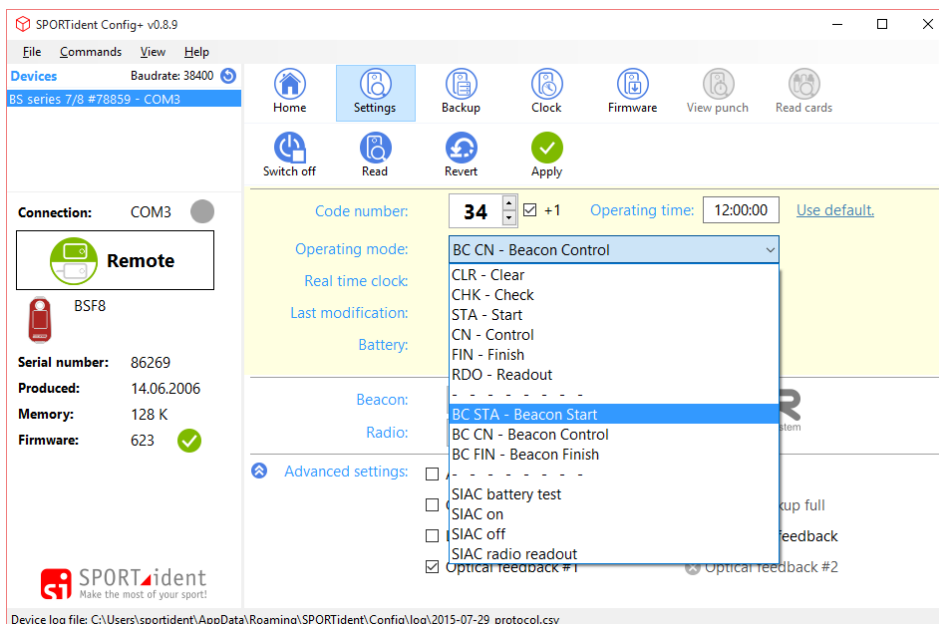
SPORTident Config+ v0.8.9

File Commands View Help

Devices Baudrate: 38400

BS series 7/8 #78859 - COM3

Home Settings Backup Clock Firmware View punch Read cards

Switch off Read Revert Apply

Connection: COM3

Remote

BSF8

Serial number: 86269
Produced: 14.06.2006
Memory: 128 K
Firmware: 623

Code number: 34 ☑ +1 Operating time: 12:00:00 Use default.

Operating mode: BC CN - Beacon Control

Real time clock:

Last modification:

Battery:

Beacon:

Radio:

Advanced settings:

CLR - Clear
CHK - Check
STA - Start
CN - Control
FIN - Finish
RDO - Readout
- - - - - - - - -
BC STA - Beacon Start
BC CN - Beacon Control
BC FIN - Beacon Finish
- - - - - - - - -
SIAC battery test
SIAC on
SIAC off
SIAC radio readout

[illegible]kup full

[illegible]feedback

Optical feedback #1 Optical feedback #2

SPORTident
Make the most of your sport!

Device log file: C:\Users\sportident\AppData\Roaming\SPORTident\Config\log\2015-07-29_protocol.csv